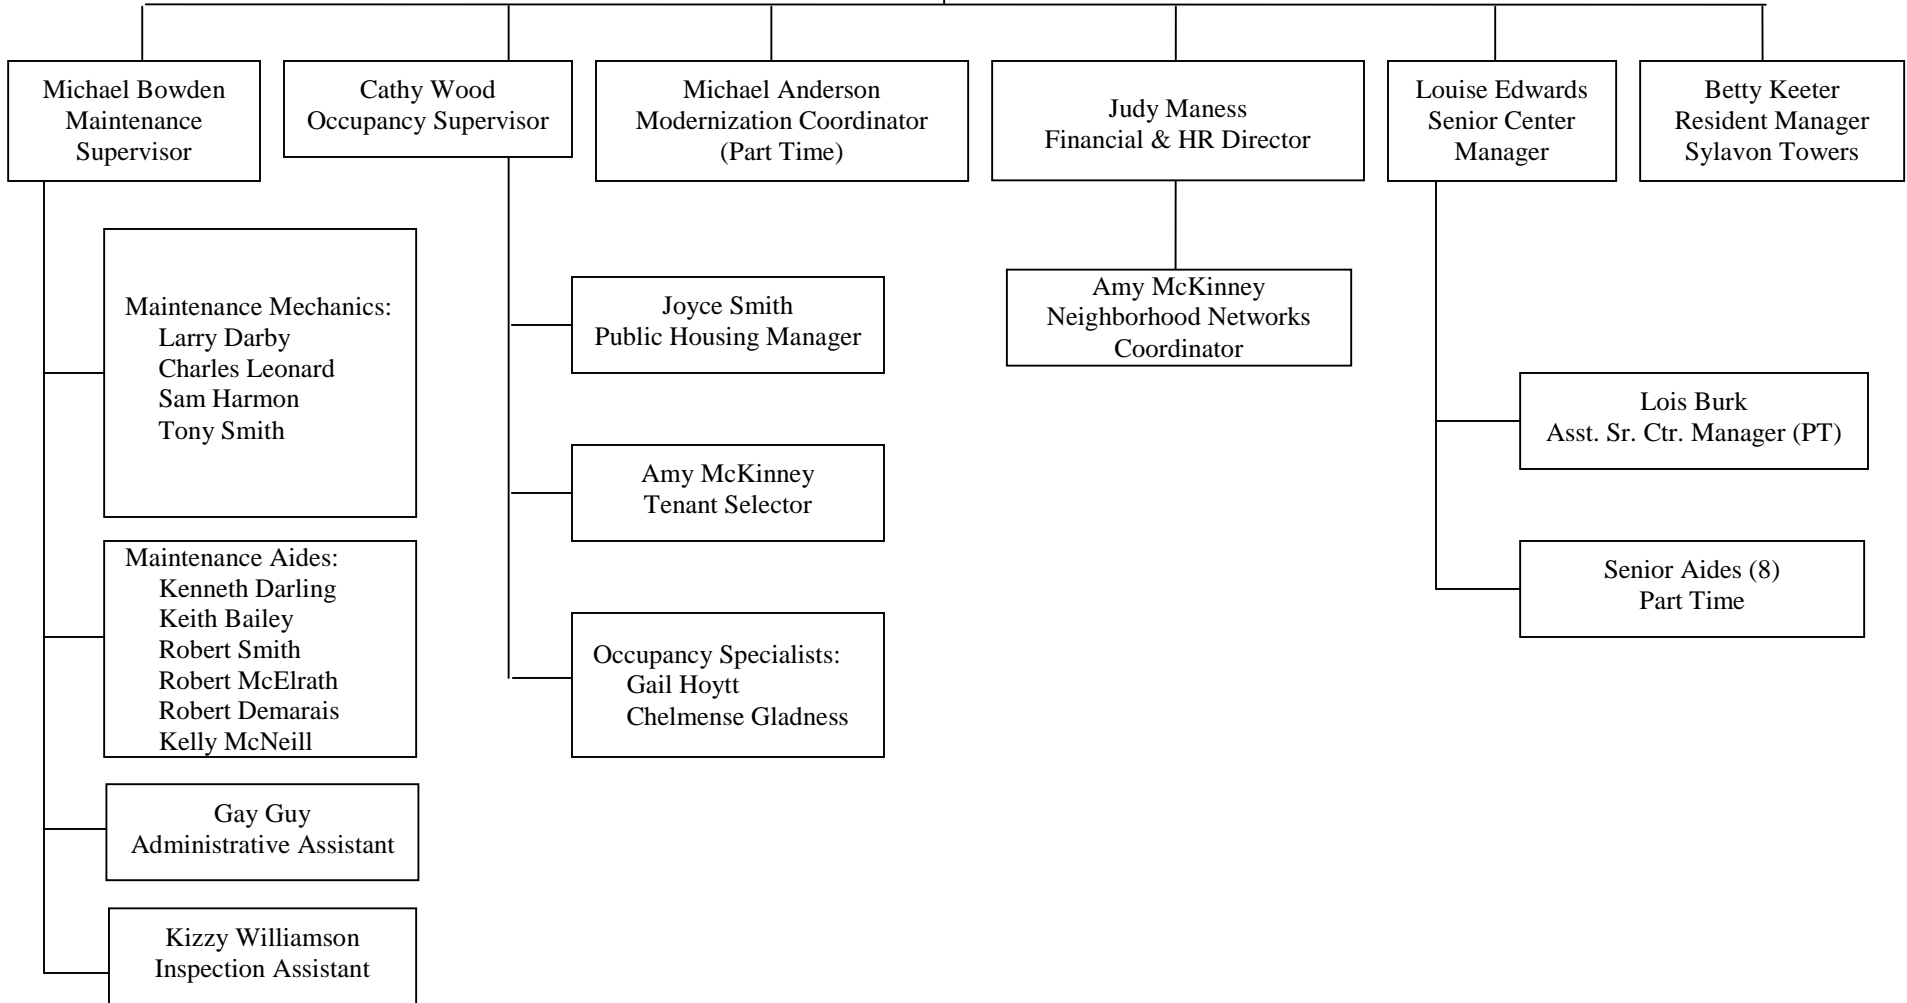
Michael Bowden
Maintenance
Supervisor

Cathy Wood
Occupancy Supervisor

Michael Anderson
Modernization Coordinator
(Part Time)

Judy Maness
Financial & HR Director

Louise Edwards
Senior Center
Manager

Betty Keeter
Resident Manager
Sylavon Towers

Maintenance Mechanics:
Larry Darby
Charles Leonard
Sam Harmon
Tony Smith

Maintenance Aides:
Kenneth Darling
Keith Bailey
Robert Smith
Robert McElrath
Robert Demarais
Kelly McNeill

Gay Guy
Administrative Assistant

Kizzy Williamson
Inspection Assistant

Joyce Smith
Public Housing Manager

Amy McKinney
Tenant Selector

Occupancy Specialists:
Gail Hoytt
Chelmense Gladness

Amy McKinney
Neighborhood Networks
Coordinator

Lois Burk
Asst. Sr. Ctr. Manager (PT)

Senior Aides (8)
Part Time